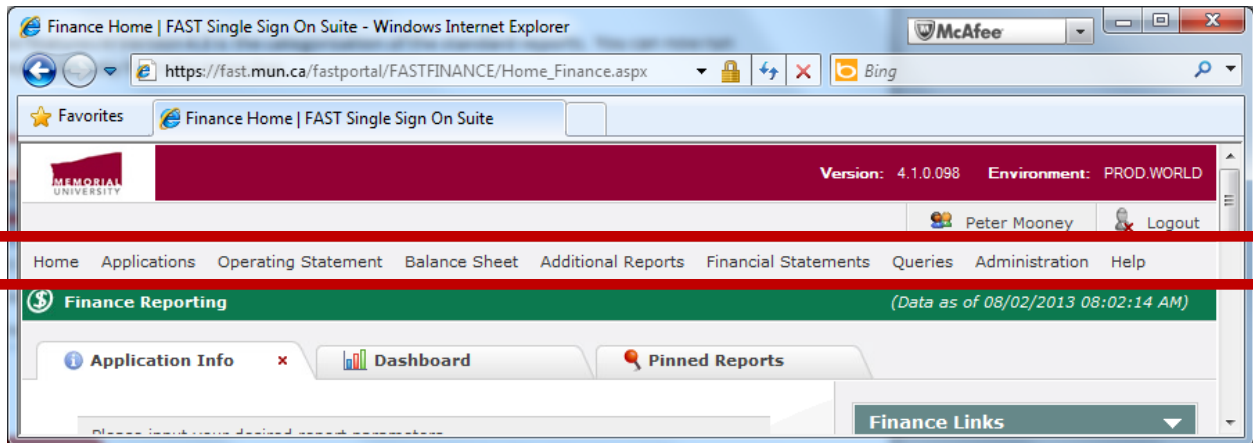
Finance Home | FAST Single Sign On Suite - Windows Internet Explorer

McAfee

https://fast.mun.ca/fastportal/FASTFINANCE/Home_Finance.aspx

Bing

Favorites

Finance Home | FAST Single Sign On Suite

MEMORIAL UNIVERSITY

Version: 4.1.0.098 Environment: PROD.WORLD

Peter Mooney Logout

Home Applications Operating Statement Balance Sheet Additional Reports Financial Statements Queries Administration Help

Finance Reporting

(Data as of 08/02/2013 08:02:14 AM)

Application Info × Dashboard Pinned Reports

Finance Links

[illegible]